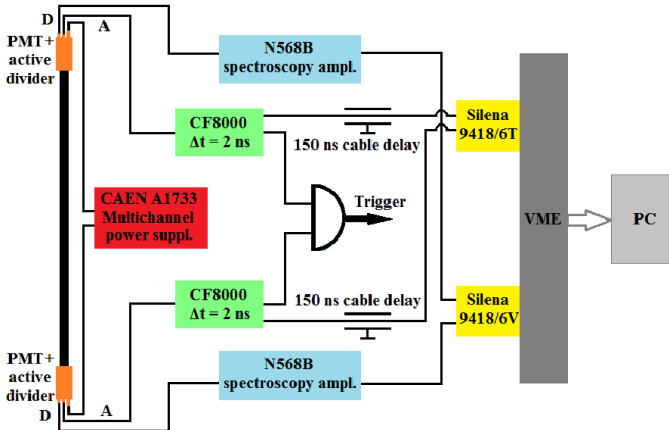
D
A
PMT+
active
divider

N568B
spectroscopy ampl.

CF8000
Δt = 2 ns

150 ns cable delay

Silena
9418/6T

CAEN A1733
Multichannel
power suppl.

Trigger

VME

PC

CF8000
Δt = 2 ns

150 ns cable delay

Silena
9418/6V

PMT+
active
divider

N568B
spectroscopy ampl.

D
A